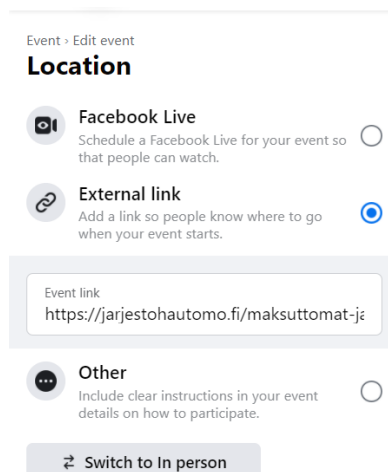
Event › Edit event
**Location**

Facebook Live
Schedule a Facebook Live for your event so that people can watch.

External link
Add a link so people know where to go when your event starts.

Event link
https://jarjestohautomo.fi/maksuttomat-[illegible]

Other
Include clear instructions in your event details on how to participate.

⇄ Switch to In person